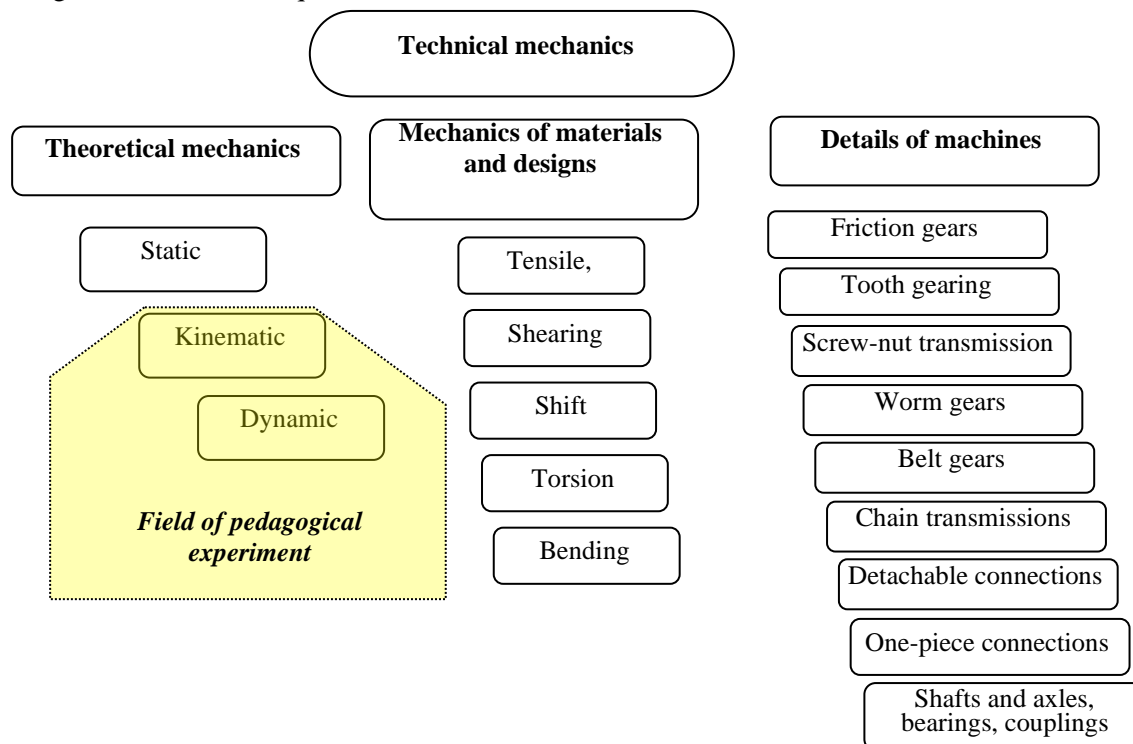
Technical mechanics

Theoretical mechanics

Static

Kinematic

Dynamic

Field of pedagogical experiment

Mechanics of materials and designs

Tensile,

Shearing

Shift

Torsion

Bending

Details of machines

Friction gears

Tooth gearing

Screw-nut transmission

Worm gears

Belt gears

Chain transmissions

Detachable connections

One-piece connections

Shafts and axles, bearings, couplings